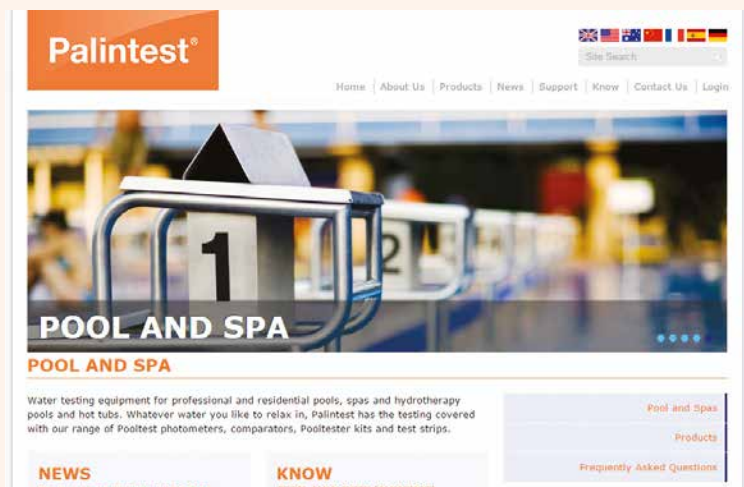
Palintest®

Site Search

Home | About Us | Products | News | Support | Know | Contact Us | Login

1 2

POOL AND SPA

POOL AND SPA

Water testing equipment for professional and residential pools, spas and hydrotherapy pools and hot tubs. Whatever water you like to relax in, Palintest has the testing covered with our range of Pooltest photometers, comparators, Pooltester kits and test strips.

Pool and Spas

Products

Frequently Asked Questions

NEWS

KNOW